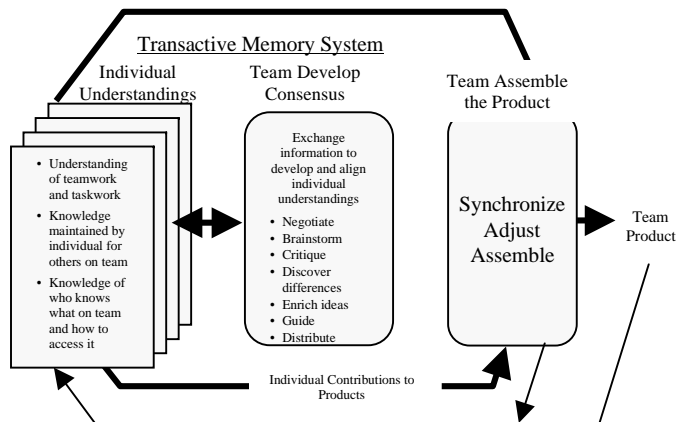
Transactive Memory System

Individual Understandings

- Understanding of teamwork and taskwork
- Knowledge maintained by individual for others on team
- Knowledge of who knows what on team and how to access it

Team Develop Consensus

Exchange information to develop and align individual understandings

- Negotiate
- Brainstorm
- Critique
- Discover differences
- Enrich ideas
- Guide
- Distribute

Team Assemble the Product

Synchronize Adjust Assemble

Team Product

Individual Contributions to Products